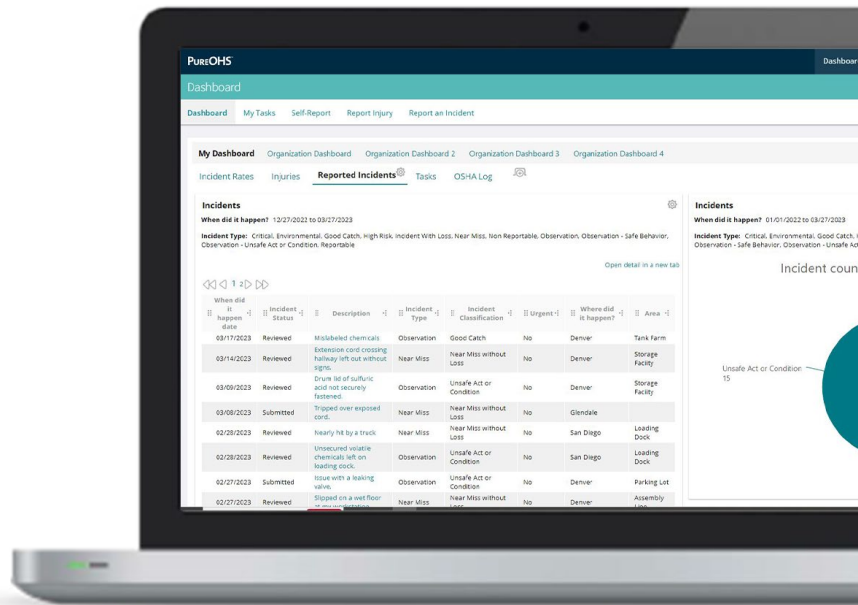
PureOHS

Dashboar

Dashboard

Dashboard My Tasks Self-Report Report Injury Report an Incident

My Dashboard Organization Dashboard Organization Dashboard 2 Organization Dashboard 3 Organization Dashboard 4

Incident Rates Injuries Reported Incidents Tasks OSHA Log

Incidents

When did it happen? 12/27/2022 to 03/27/2023

Incident Type: Critical, Environmental, Good Catch, High Risk, Incident With Loss, Near Miss, Non Reportable, Observation, Observation - Safe Behavior, Observation - Unsafe Act or Condition, Reportable

Open detail in a new tab

1 2

| When did it happen date | Incident Status | Description | Incident Type | Incident Classification | Urgent | Where did it happen? | Area |
|---|---|---|---|---|---|---|---|
| 03/17/2023 | Reviewed | Mislabeled chemicals | Observation | Good Catch | No | Denver | Tank Farm |
| 03/14/2023 | Reviewed | Extension cord crossing hallway left out without signs. | Near Miss | Near Miss without Loss | No | Denver | Storage Facility |
| 03/09/2023 | Reviewed | Drum lid of sulfuric acid not securely fastened. | Observation | Unsafe Act or Condition | No | Denver | Storage Facility |
| 03/08/2023 | Submitted | Tripped over exposed cord. | Near Miss | Near Miss without Loss | No | Glendale | |
| 02/28/2023 | Reviewed | Nearly hit by a truck | Near Miss | Near Miss without Loss | No | San Diego | Loading Dock |
| 02/28/2023 | Reviewed | Unsecured volatile chemicals left on loading dock. | Observation | Unsafe Act or Condition | No | San Diego | Loading Dock |
| 02/27/2023 | Submitted | Issue with a leaking valve. | Observation | Unsafe Act or Condition | No | Denver | Parking Lot |
| 02/27/2023 | Reviewed | Slipped on a wet floor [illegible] | Near Miss | Near Miss without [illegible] | No | Denver | Assembly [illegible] |

Incidents

When did it happen? 01/01/2022 to 03/27/2023

Incident Type: Critical, Environmental, Good Catch, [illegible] Observation - Safe Behavior, Observation - Unsafe Ac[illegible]

Incident coun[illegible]

Unsafe Act or Condition
15